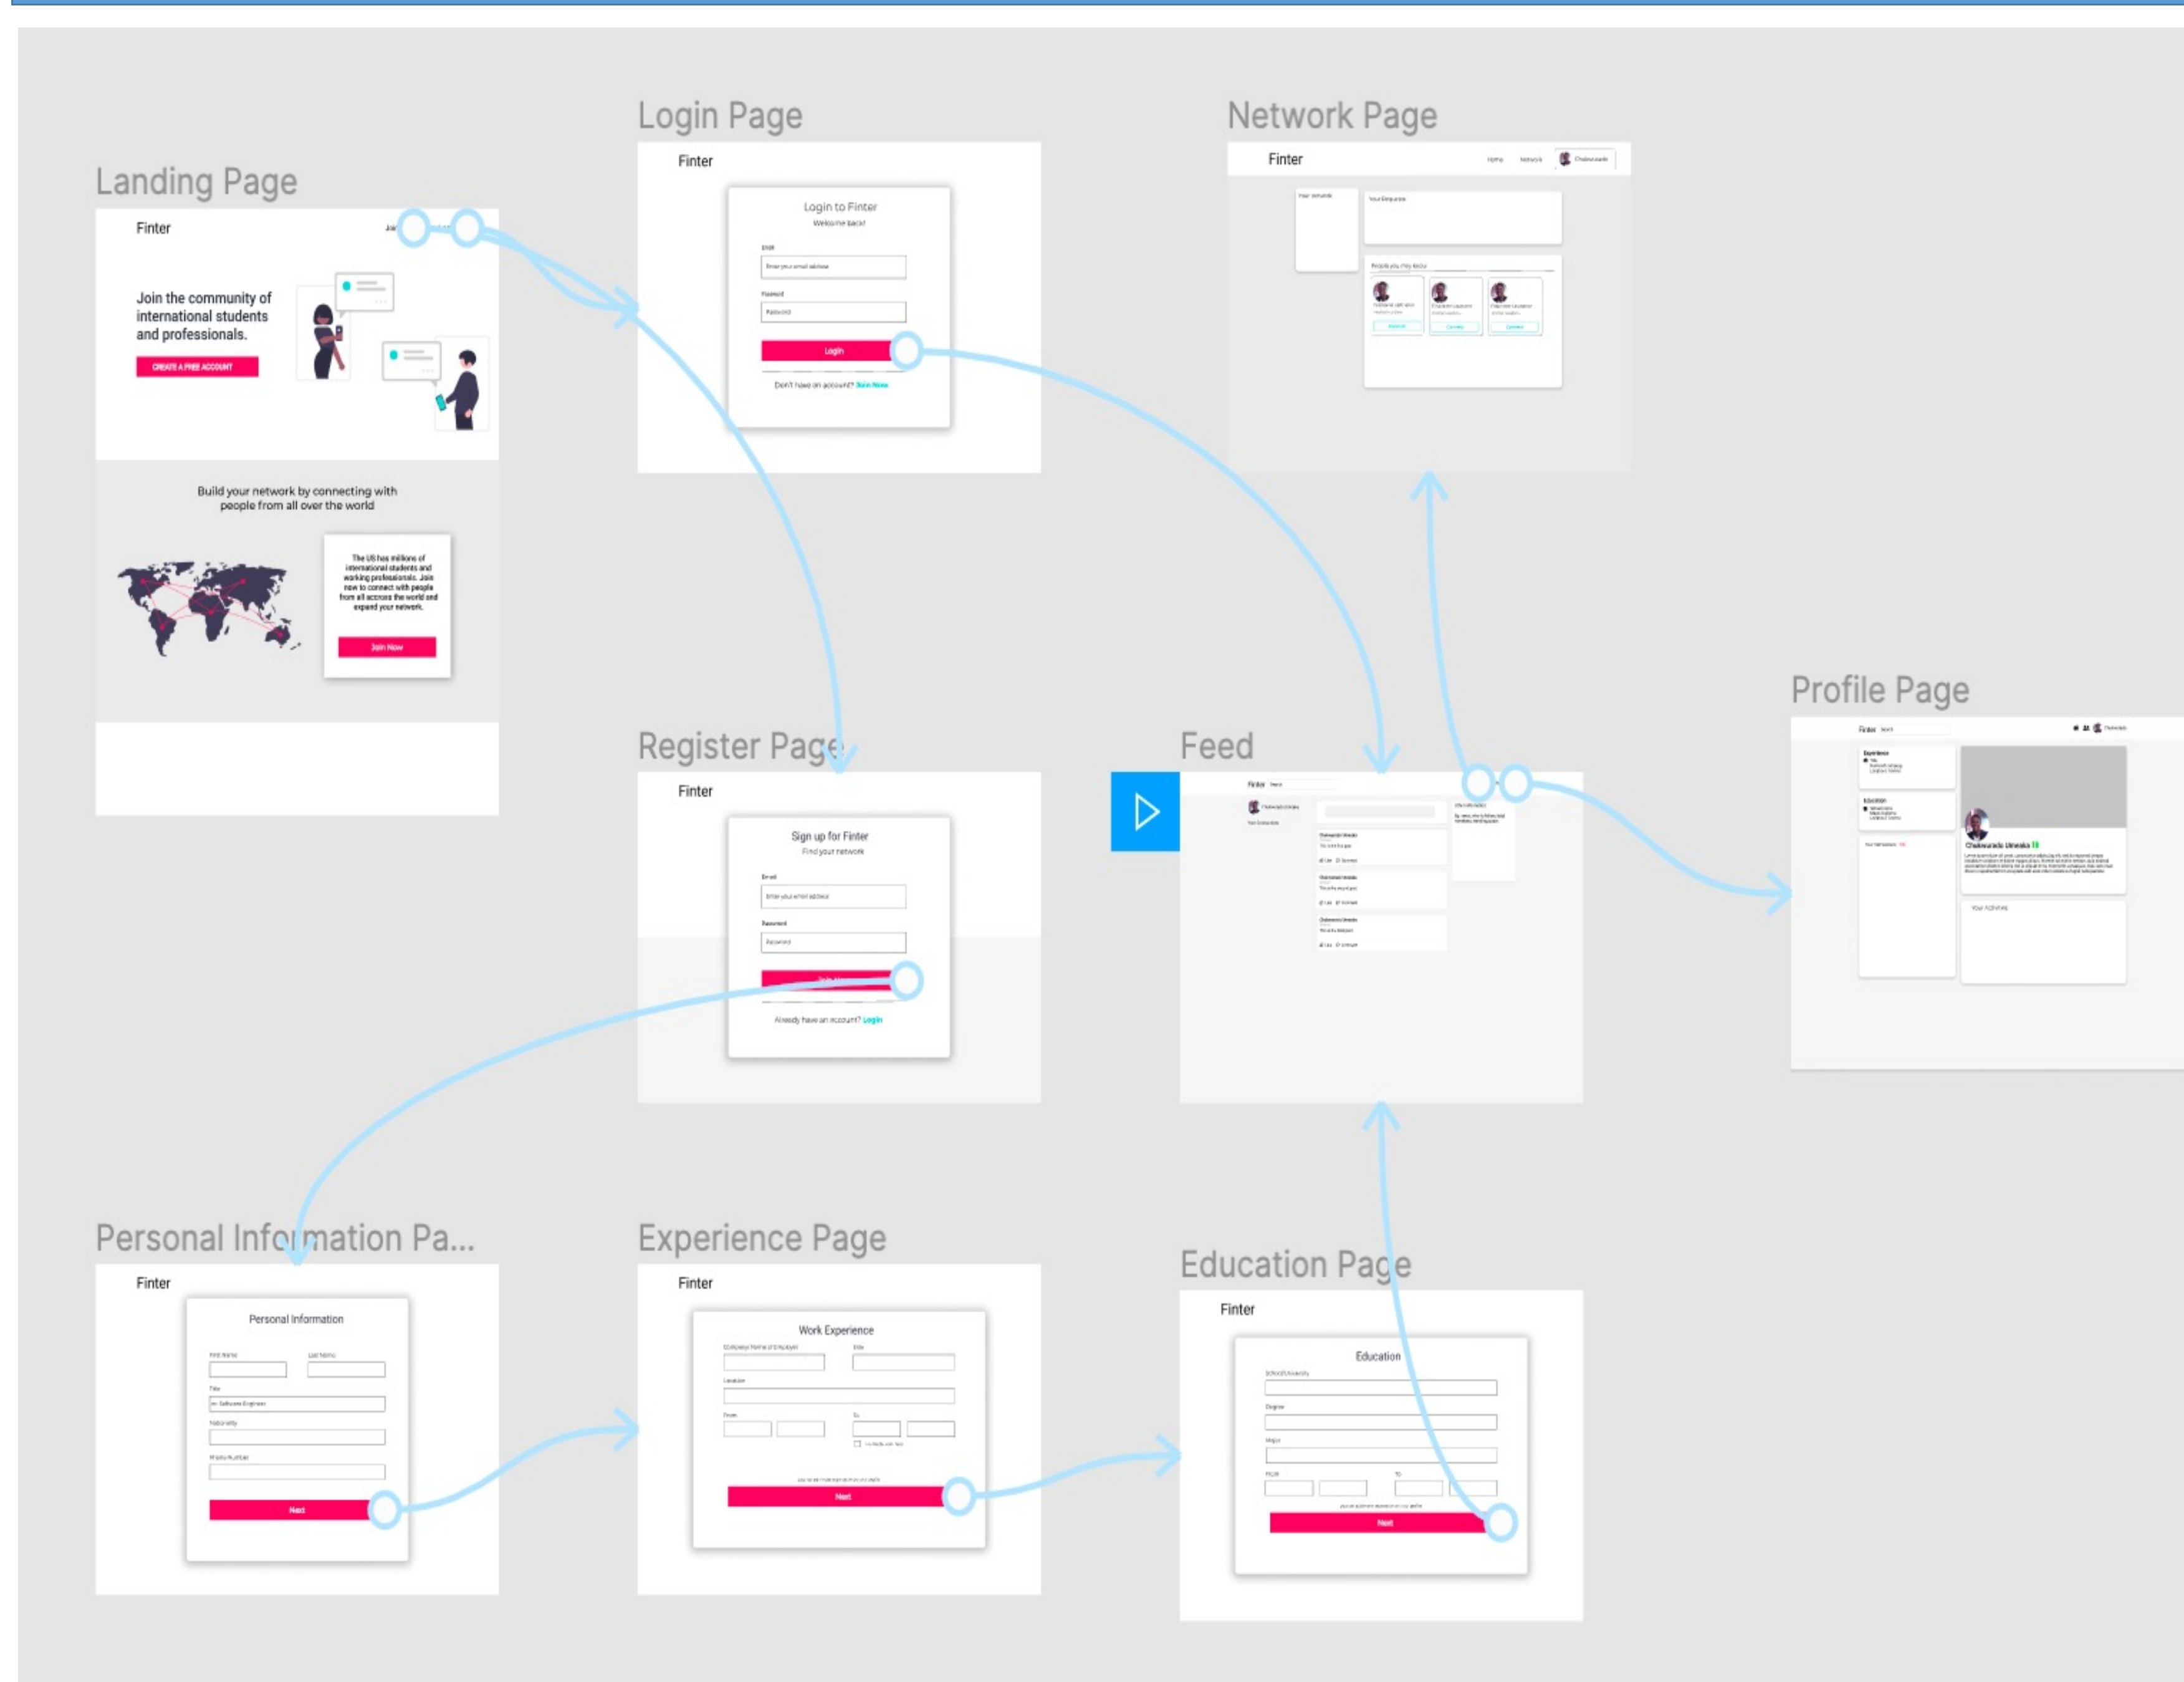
Landing Page

Finter

Join the community of international students and professionals.

CREATE A FREE ACCOUNT

Build your network by connecting with people from all over the world

The US has millions of international students and working professionals. Join now to connect with people from all accross the world and expand your network.

Join Now

Login Page

Finter

Login to Finter
Welcome back!

Email
Enter your email address

Password
Password

Login

Don't have an account? Join Now

Network Page

Finter

Home Network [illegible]

Your network

Your Requests

People you may know

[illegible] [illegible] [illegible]

Register Page

Finter

Sign up for Finter
Find your network

Email
Enter your email address

Password
Password

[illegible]

Already have an account? Login

Feed

Finter

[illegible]

Profile Page

Finter

Experience

Education

Chukwunonso Umeaka

Your Activities

Personal Information Pa...

Finter

Personal Information

First Name
Last Name
Title
ex. Software Engineer
Nationality
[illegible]

Next

Experience Page

Finter

Work Experience

Company Name of Employer
Title
Location
From
To

Next

Education Page

Finter

Education

School/University
Degree
Major
From
To

Next